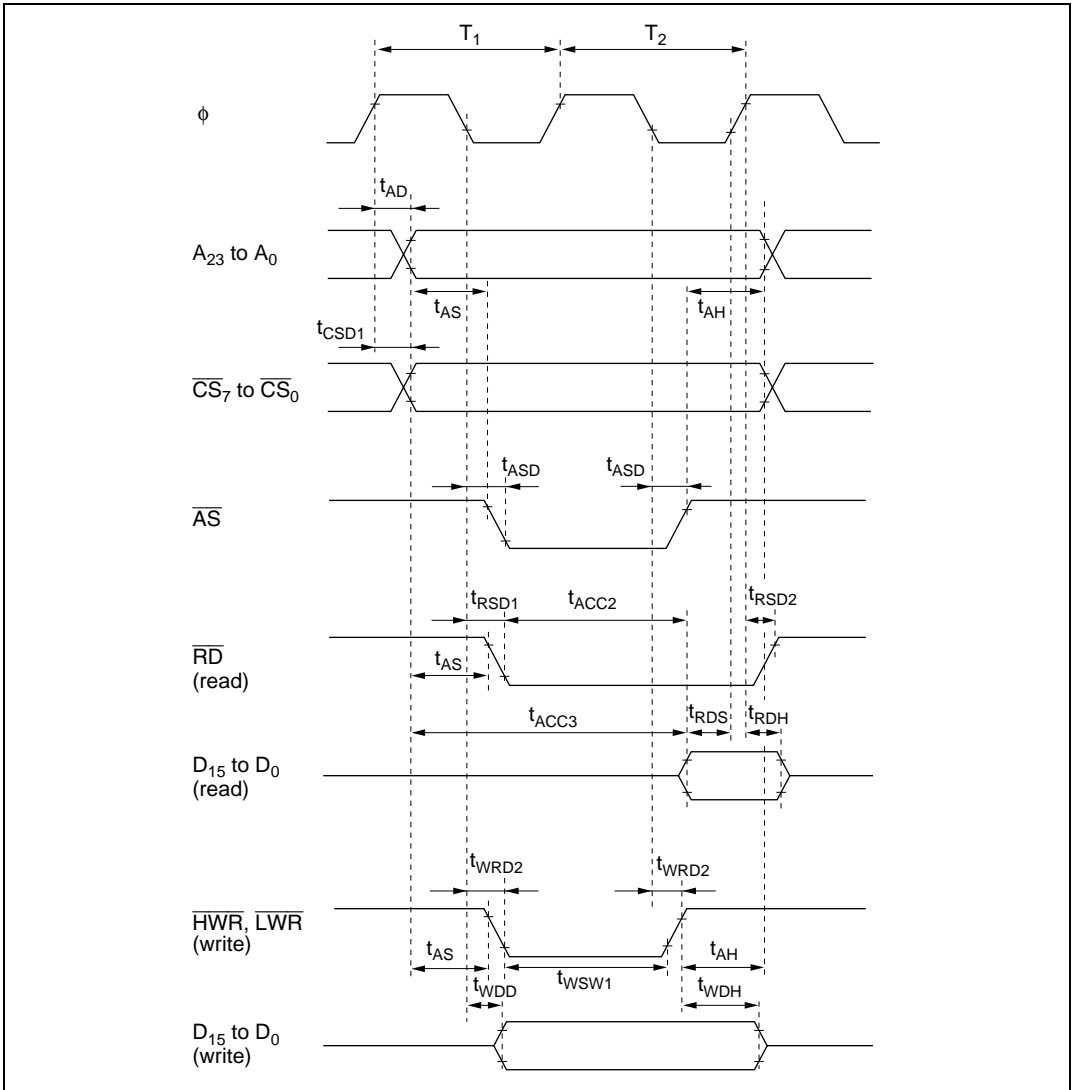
$T_1$
$T_2$
$\phi$
$t_{AD}$
$A_{23}$ to $A_0$
$t_{AS}$
$t_{AH}$
$t_{CSD1}$
$\overline{CS}_7$ to $\overline{CS}_0$
$t_{ASD}$
$t_{ASD}$
$\overline{AS}$
$t_{RSD1}$
$t_{ACC2}$
$t_{RSD2}$
$\overline{RD}$
(read)
$t_{AS}$
$t_{ACC3}$
$t_{RDS}$
$t_{RDH}$
$D_{15}$ to $D_0$
(read)
$t_{WRD2}$
$t_{WRD2}$
$\overline{HWR}$, $\overline{LWR}$
(write)
$t_{AS}$
$t_{AH}$
$t_{WDD}$
$t_{WSW1}$
$t_{WDH}$
$D_{15}$ to $D_0$
(write)